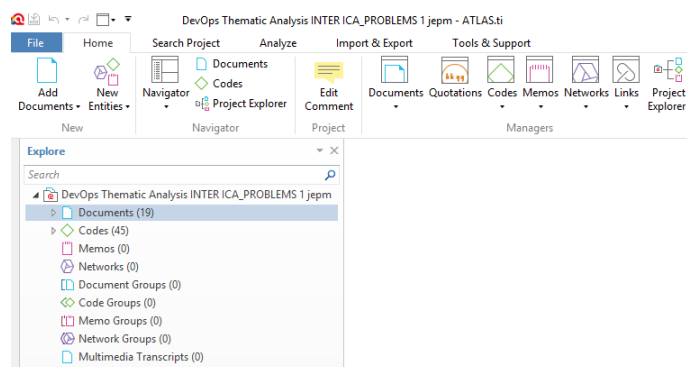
DevOps Thematic Analysis INTER ICA_PROBLEMS 1 jepm - ATLAS.ti

File | Home | Search Project | Analyze | Import & Export | Tools & Support

Add Documents
New Entities
New

Navigator
Documents
Codes
Project Explorer
Navigator

Edit Comment
Project

Documents | Quotations | Codes | Memos | Networks | Links | Project Explorer
Managers

Explore

Search

DevOps Thematic Analysis INTER ICA_PROBLEMS 1 jepm
Documents (19)
Codes (45)
Memos (0)
Networks (0)
Document Groups (0)
Code Groups (0)
Memo Groups (0)
Network Groups (0)
Multimedia Transcripts (0)